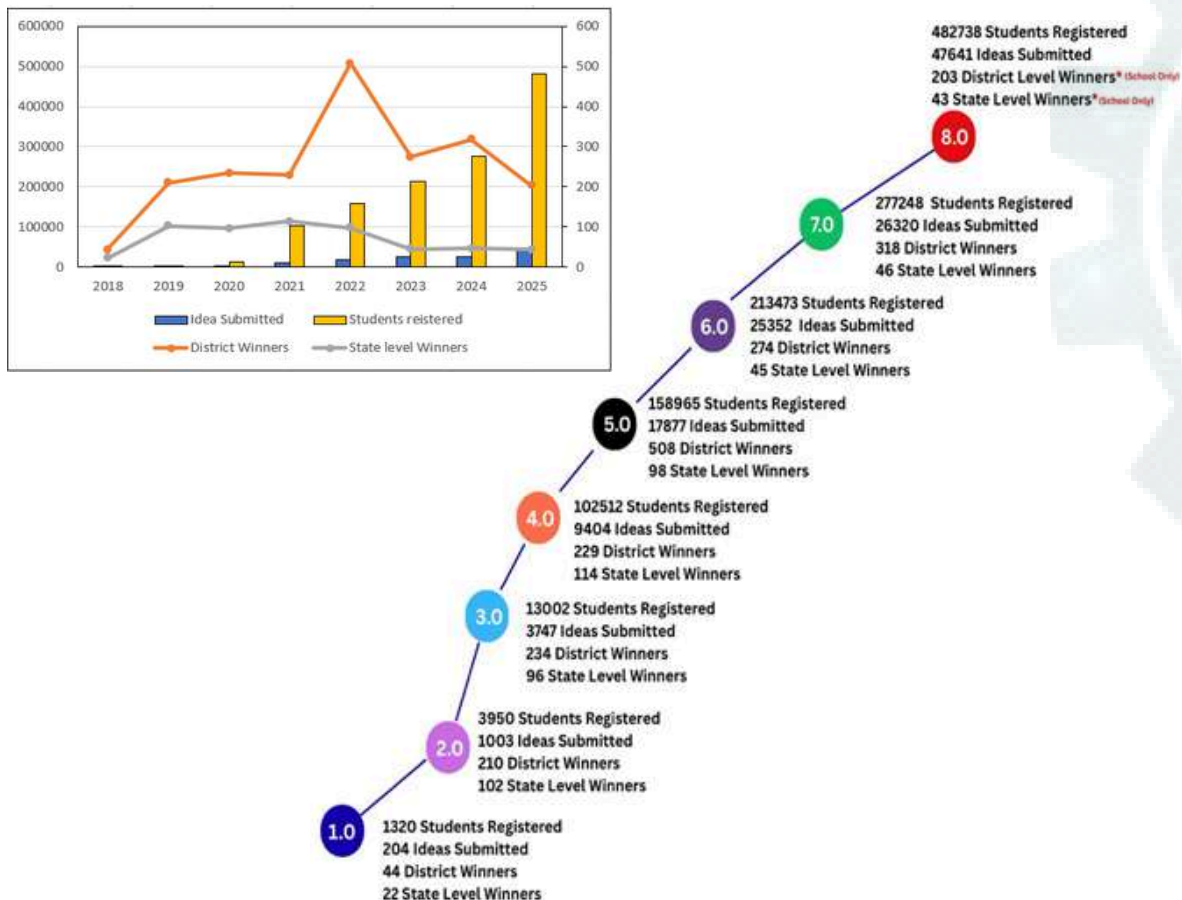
600000
500000
400000
300000
200000
100000
0

600
500
400
300
200
100
0

2018 2019 2020 2021 2022 2023 2024 2025

Idea Submitted
Students reistered
District Winners
State level Winners

8.0
482738 Students Registered
47641 Ideas Submitted
203 District Level Winners* (School Only)
43 State Level Winners* (School Only)

7.0
277248 Students Registered
26320 Ideas Submitted
318 District Winners
46 State Level Winners

6.0
213473 Students Registered
25352 Ideas Submitted
274 District Winners
45 State Level Winners

5.0
158965 Students Registered
17877 Ideas Submitted
508 District Winners
98 State Level Winners

4.0
102512 Students Registered
9404 Ideas Submitted
229 District Winners
114 State Level Winners

3.0
13002 Students Registered
3747 Ideas Submitted
234 District Winners
96 State Level Winners

2.0
3950 Students Registered
1003 Ideas Submitted
210 District Winners
102 State Level Winners

1.0
1320 Students Registered
204 Ideas Submitted
44 District Winners
22 State Level Winners